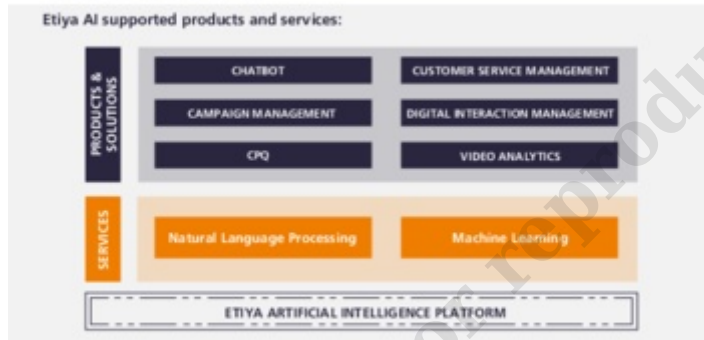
Etiya AI supported products and services:

PRODUCTS & SOLUTIONS

CHATBOT

CUSTOMER SERVICE MANAGEMENT

CAMPAIGN MANAGEMENT

DIGITAL INTERACTION MANAGEMENT

CPQ

VIDEO ANALYTICS

SERVICES

Natural Language Processing

Machine Learning

ETIYA ARTIFICIAL INTELLIGENCE PLATFORM

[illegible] reprodu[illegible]